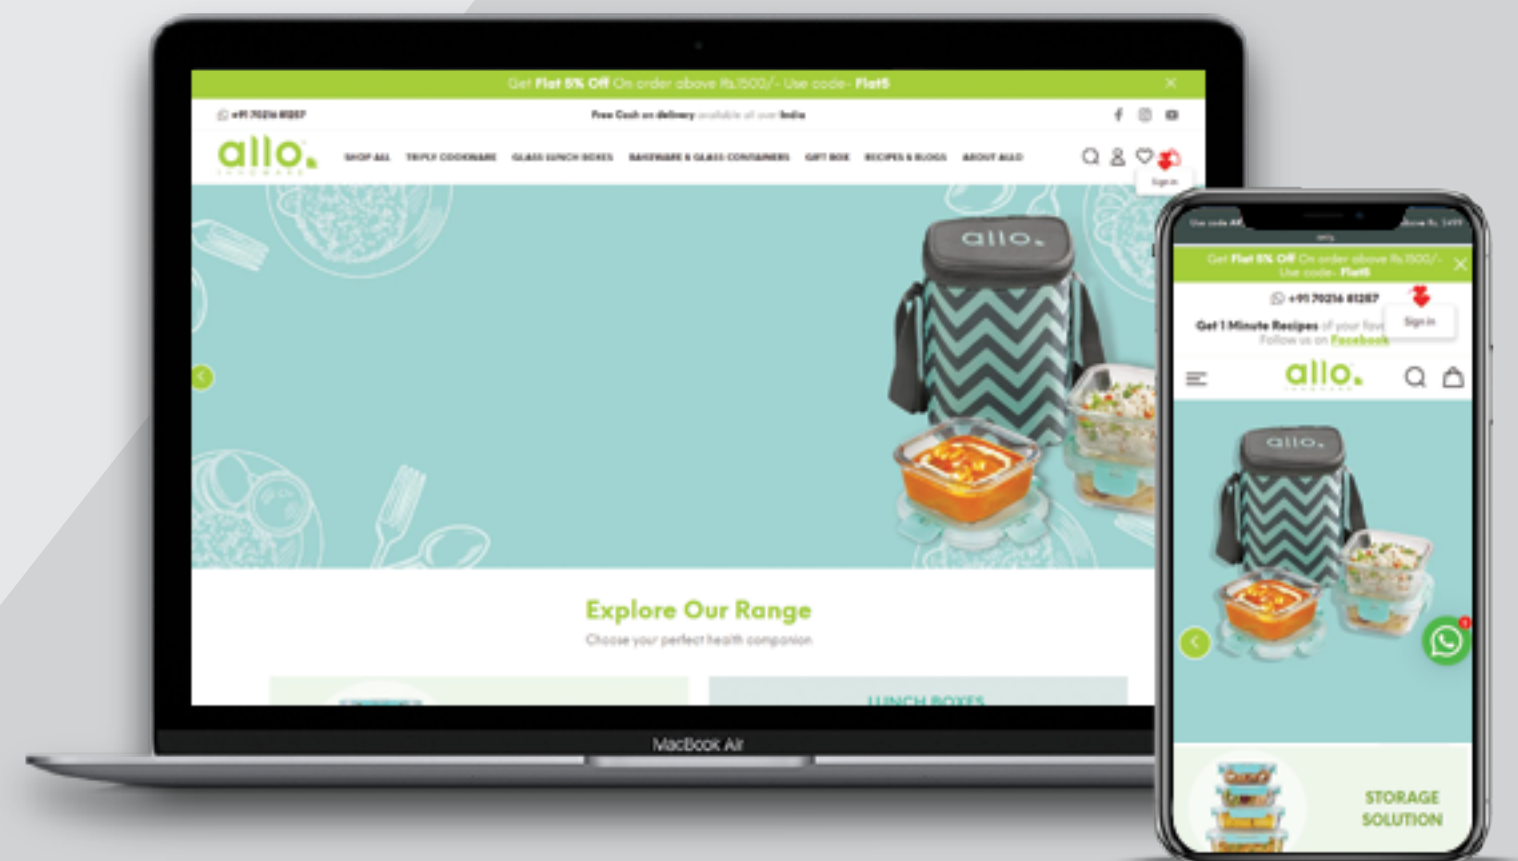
Get Flat 5% Off On order above Rs.1500/- Use code- Flat5

+91 70216 81257

Free Cash on delivery available all over India

allo.

SHOP ALL TRIPLY COOKWARE GLASS LUNCH BOXES BAKEWARE & GLASS CONTAINERS GIFT BOX RECIPES & BLOGS ABOUT ALLO

Sign in

allo.

Explore Our Range

Choose your perfect health companion

LUNCH BOXES

MacBook Air

Use code All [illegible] above Rs. 1499

Get Flat 5% Off On order above Rs.1500/- Use code- Flat5

+91 70216 81257

Get 1 Minute Recipes of your fav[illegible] Follow us on Facebook

Sign in

allo.

allo.

STORAGE SOLUTION